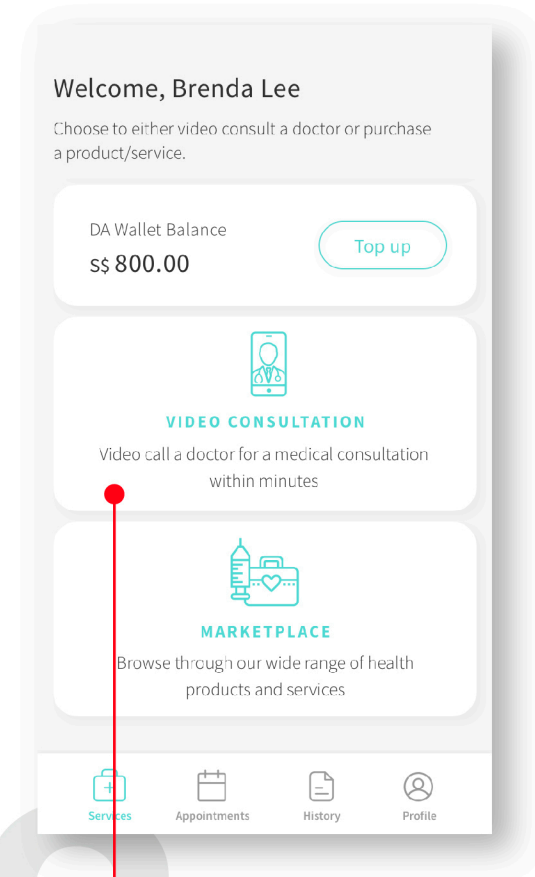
Welcome, Brenda Lee

Choose to either video consult a doctor or purchase a product/service.

DA Wallet Balance

S$ 800.00

Top up

VIDEO CONSULTATION

Video call a doctor for a medical consultation within minutes

MARKETPLACE

Browse through our wide range of health products and services

Services

Appointments

History

Profile